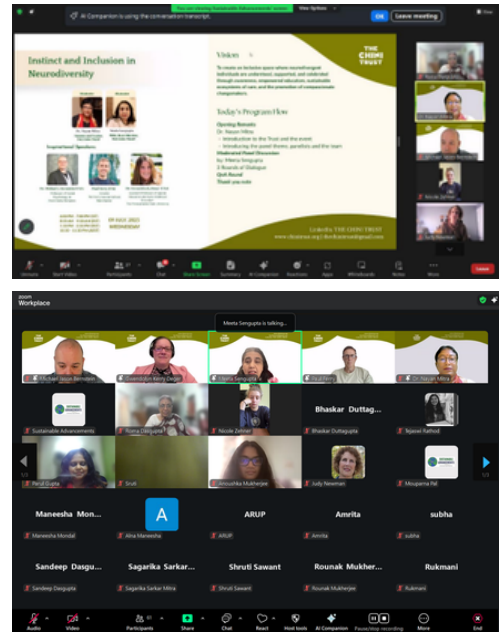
You are viewing Sustainable Advancements' screen View Options

AI Companion is using the conversation transcript. OK Leave meeting

Instinct and Inclusion in Neurodiversity

Inspirational Speakers

Vision

THE CHINI TRUST

To create an inclusive space where neurodivergent individuals are understood, supported, and celebrated through awareness, empowered education, sustainable ecosystems of care, and the promotion of compassionate changemakers.

Today's Program Flow

Opening Remarks
Dr. Nasim Mitra
- Introduction to the Trust and the event
- Introducing the panel theme, panelists and the team
Moderated Panel Discussion
by: Meeta Sengupta
2 Rounds of Dialogue
Quiz Round
Thank you note

LinkedIn: THE CHINI TRUST
www.chinitrust.org | thechinitrust@gmail.com

09 JULY 2025
WEDNESDAY

Unmute Start Video Participants Chat Share Screen Summary AI Companion Reactions Apps Whiteboards Notes More Leave

zoom Workplace

Meeta Sengupta is talking...

Michael Jason Bernstein
Gwendolyn Kerry Degen
Meeta Sengupta
Dr. Nasim Mitra
Sustainable Advancements
Roma Dasgupta
Nicole Zehner
Bhaskar Duttag...
Bhaskar Duttagupta
Tejaswi Rathod
Parul Gupta
Sruti
Anoushka Mukherjee
Judy Newman
Moupama Pal
Maneesha Mon...
Maneesha Mondal
A
Alna Maneesha
ARUP
ARUP
Amrita
Amrita
subha
subha
Sandeep Dasgu...
Sandeep Dasgupta
Sagarika Sarkar...
Sagarika Sarkar Mitra
Shruti Sawant
Shruti Sawant
Rounak Mukher...
Rounak Mukherjee
Rukmani
Rukmani

Audio Video Participants Share Chat React Host tools AI Companion Pause/stop recording More End